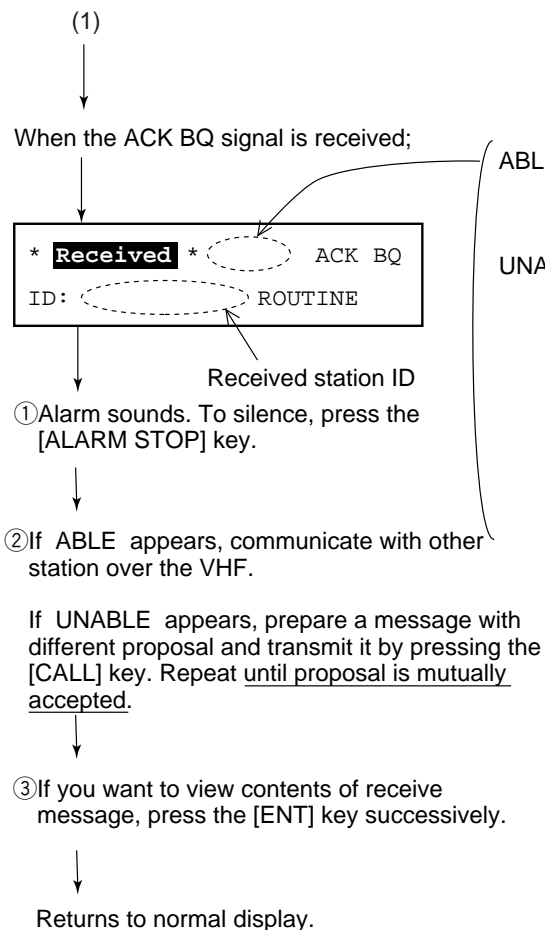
(1)

When the ACK BQ signal is received;

ABL

UNA

* Received * ACK BQ
ID: ROUTINE

Received station ID

①Alarm sounds. To silence, press the [ALARM STOP] key.

②If ABLE appears, communicate with other station over the VHF.

If UNABLE appears, prepare a message with different proposal and transmit it by pressing the [CALL] key. Repeat until proposal is mutually accepted.

③If you want to view contents of receive message, press the [ENT] key successively.

Returns to normal display.